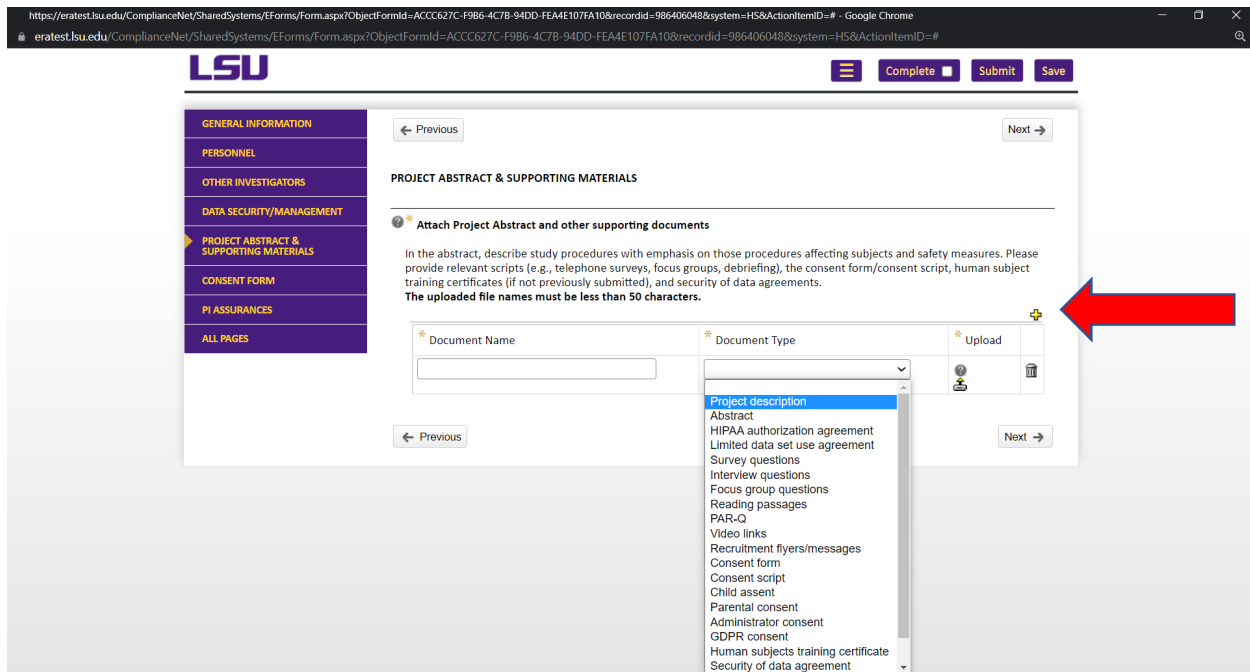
https://eratest.lsu.edu/ComplianceNet/SharedSystems/EForms/Form.aspx?ObjectFormId=ACCC627C-F9B6-4C7B-94DD-FEA4E107FA10&recordid=986406048&system=HS&ActionItemID=# - Google Chrome

eratest.lsu.edu/ComplianceNet/SharedSystems/EForms/Form.aspx?ObjectFormId=ACCC627C-F9B6-4C7B-94DD-FEA4E107FA10&recordid=986406048&system=HS&ActionItemID=#

LSU

Complete Submit Save

GENERAL INFORMATION
PERSONNEL
OTHER INVESTIGATORS
DATA SECURITY/MANAGEMENT
PROJECT ABSTRACT & SUPPORTING MATERIALS
CONSENT FORM
PI ASSURANCES
ALL PAGES

← Previous

Next →

PROJECT ABSTRACT & SUPPORTING MATERIALS

* Attach Project Abstract and other supporting documents

In the abstract, describe study procedures with emphasis on those procedures affecting subjects and safety measures. Please provide relevant scripts (e.g., telephone surveys, focus groups, debriefing), the consent form/consent script, human subject training certificates (if not previously submitted), and security of data agreements.
The uploaded file names must be less than 50 characters.

| * Document Name | * Document Type | * Upload | |
|---|---|---|---|
| | | | |

Project description
Abstract
HIPAA authorization agreement
Limited data set use agreement
Survey questions
Interview questions
Focus group questions
Reading passages
PAR-Q
Video links
Recruitment flyers/messages
Consent form
Consent script
Child assent
Parental consent
Administrator consent
GDPR consent
Human subjects training certificate
Security of data agreement

← Previous

Next →